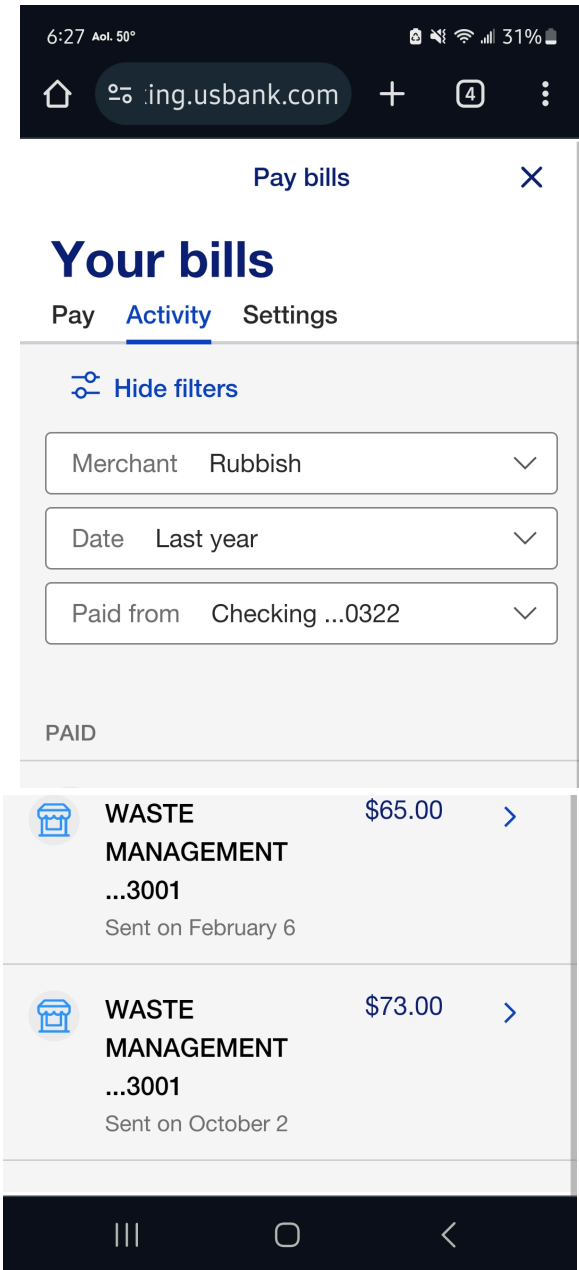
6:27 Aol. 50° 31%

:ing.usbank.com

4

Pay bills

Your bills

Pay Activity Settings

Hide filters

Merchant Rubbish

Date Last year

Paid from Checking ...0322

PAID

WASTE MANAGEMENT ...3001 $65.00

Sent on February 6

WASTE MANAGEMENT ...3001 $73.00

Sent on October 2